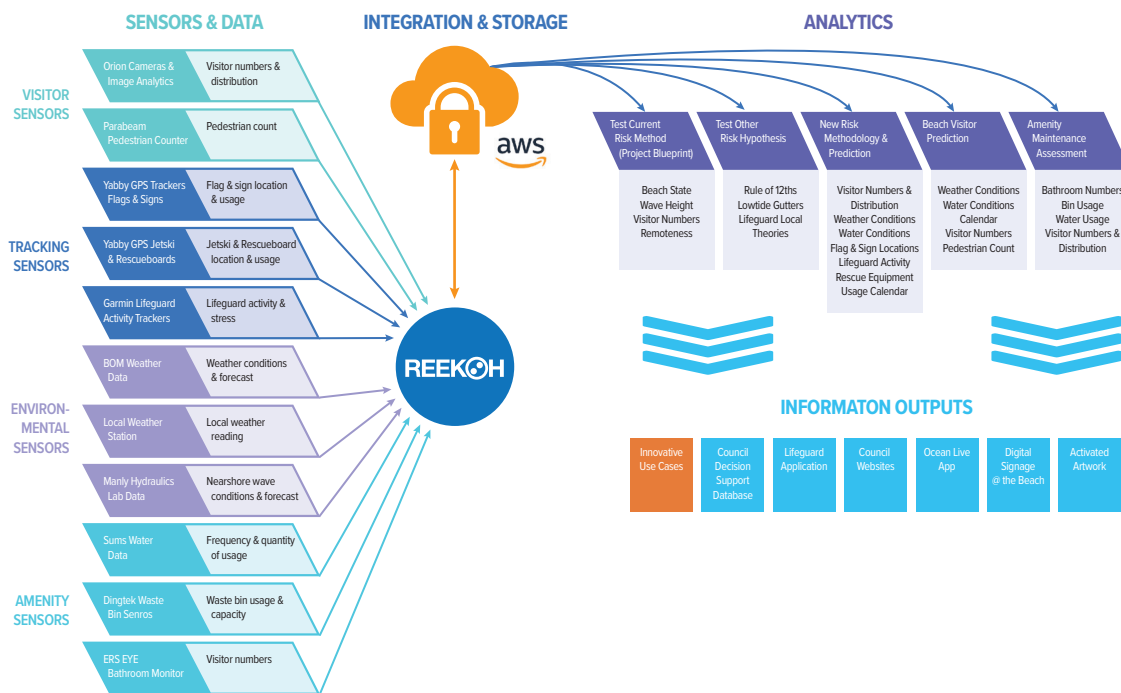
SENSORS & DATA

INTEGRATION & STORAGE

ANALYTICS

VISITOR SENSORS

Orion Cameras & Image Analytics | Visitor numbers & distribution

Parabeam Pedestrian Counter | Pedestrian count

TRACKING SENSORS

Yabby GPS Trackers Flags & Signs | Flag & sign location & usage

Yabby GPS Jetski & Rescueboards | Jetski & Rescueboard location & usage

Garmin Lifeguard Activity Trackers | Lifeguard activity & stress

ENVIRON-MENTAL SENSORS

BOM Weather Data | Weather conditions & forecast

Local Weather Station | Local weather reading

Manly Hydraulics Lab Data | Nearshore wave conditions & forecast

Sums Water Data | Frequency & quantity of usage

AMENITY SENSORS

Dingtek Waste Bin Senros | Waste bin usage & capacity

ERS EYE Bathroom Monitor | Visitor numbers

aws

REEKOH

Test Current Risk Method (Project Blueprint)

Beach State
Wave Height
Visitor Numbers
Remoteness

Test Other Risk Hypothesis

Rule of 12ths
Lowtide Gutters
Lifeguard Local Theories

New Risk Methodology & Prediction

Visitor Numbers & Distribution
Weather Conditions
Water Conditions
Flag & Sign Locations
Lifeguard Activity
Rescue Equipment Usage Calendar

Beach Visitor Prediction

Weather Conditions
Water Conditions
Calendar
Visitor Numbers
Pedestrian Count

Amenity Maintenance Assessment

Bathroom Numbers
Bin Usage
Water Usage
Visitor Numbers & Distribution

INFORMATON OUTPUTS

Innovative Use Cases

Council Decision Support Database

Lifeguard Application

Council Websites

Ocean Live App

Digital Signage @ the Beach

Activated Artwork